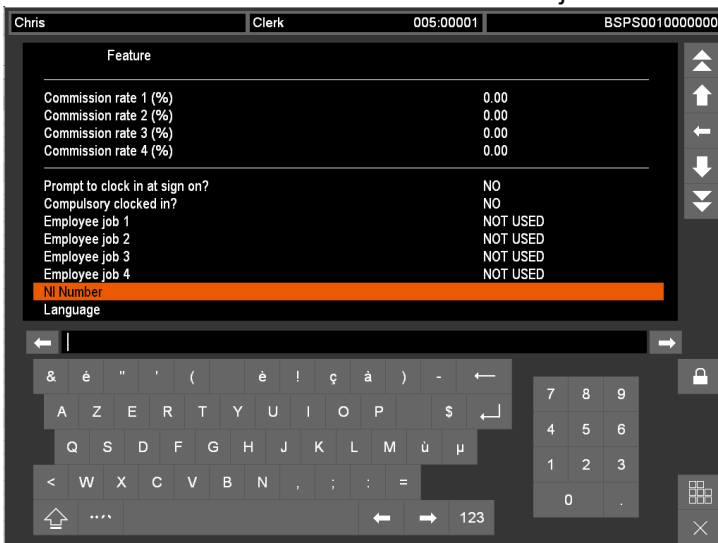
Chris | Clerk | 005:00001 | BSPS0010000000

Feature

| | |
|---|---|
| Commission rate 1 (%) | 0.00 |
| Commission rate 2 (%) | 0.00 |
| Commission rate 3 (%) | 0.00 |
| Commission rate 4 (%) | 0.00 |
| Prompt to clock in at sign on? | NO |
| Compulsory clocked in? | NO |
| Employee job 1 | NOT USED |
| Employee job 2 | NOT USED |
| Employee job 3 | NOT USED |
| Employee job 4 | NOT USED |
| NI Number | |
| Language | |

& é " ' ( è ! ç à ) -
A Z E R T Y U I O P $
Q S D F G H J K L M ù µ
< W X C V B N , ; : =
123

7 8 9
4 5 6
1 2 3
0 .